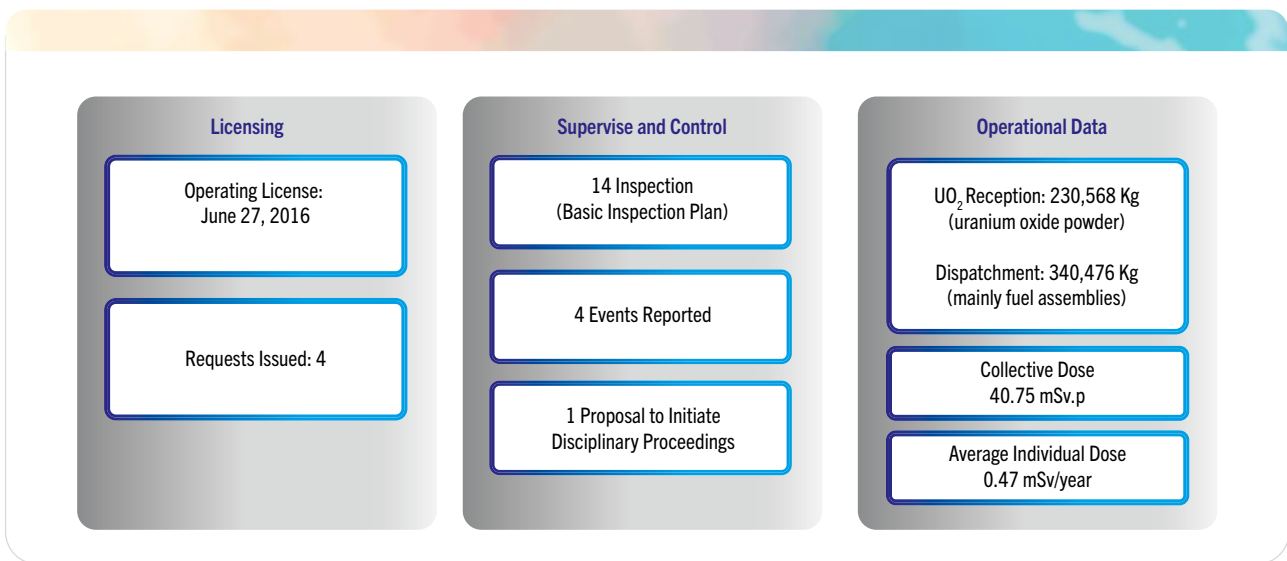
Licensing

Operating License: June 27, 2016

Requests Issued: 4

Supervise and Control

14 Inspection (Basic Inspection Plan)

4 Events Reported

1 Proposal to Initiate Disciplinary Proceedings

Operational Data

$UO_2$ Reception: 230,568 Kg (uranium oxide powder)

Dispatchment: 340,476 Kg (mainly fuel assemblies)

Collective Dose 40.75 mSv.p

Average Individual Dose 0.47 mSv/year